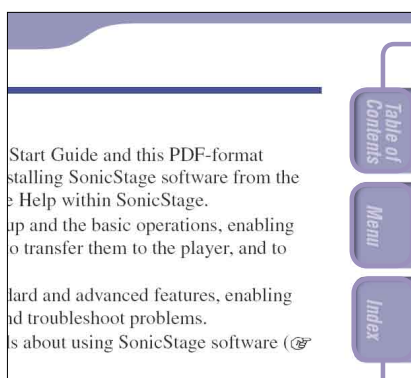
Start Guide and this PDF-format
stalling SonicStage software from the
e Help within SonicStage.
up and the basic operations, enabling
o transfer them to the player, and to

dard and advanced features, enabling
nd troubleshoot problems.
ls about using SonicStage software (☞

Table of Contents

Menu

Index